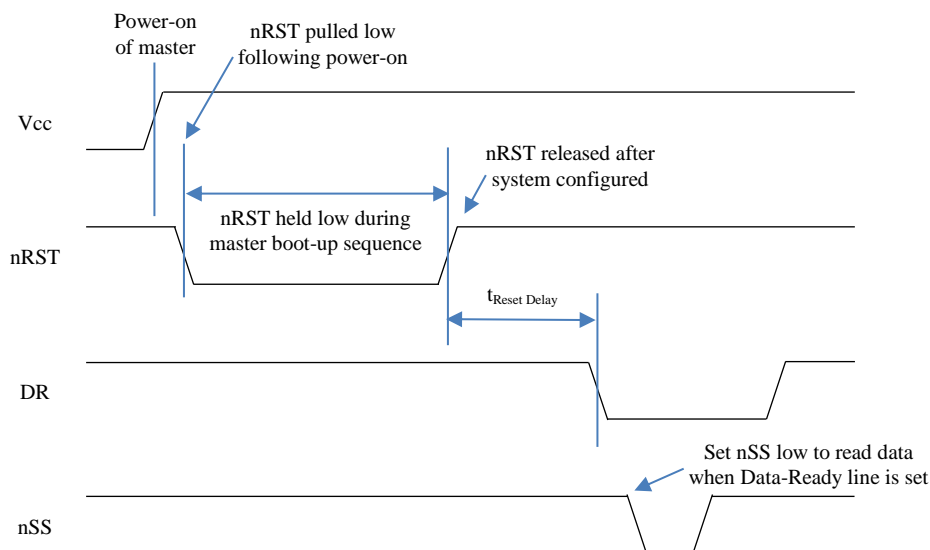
Power-on of master

nRST pulled low following power-on

Vcc

nRST released after system configured

nRST held low during master boot-up sequence

nRST

$t_{Reset\ Delay}$

DR

Set nSS low to read data when Data-Ready line is set

nSS